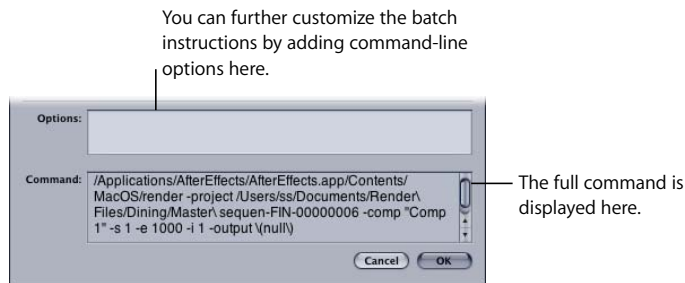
You can further customize the batch instructions by adding command-line options here.

Options:

Command: /Applications/AfterEffects/AfterEffects.app/Contents/MacOS/render -project /Users/ss/Documents/Render\ Files/Dining/Master\ sequen-FIN-00000006 -comp "Comp 1" -s 1 -e 1000 -i 1 -output \(null\)

The full command is displayed here.

Cancel

OK